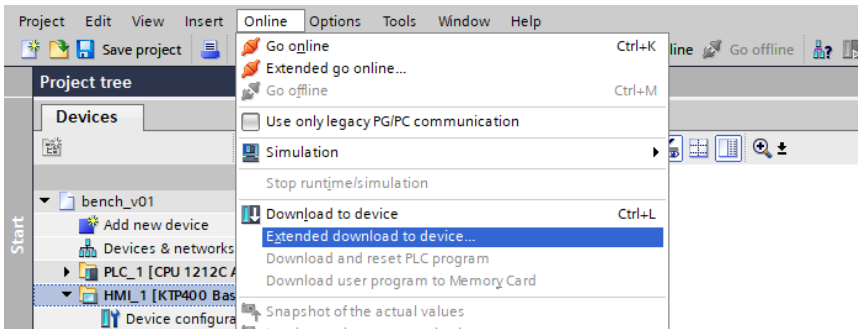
Project Edit View Insert Online Options Tools Window Help

Save project

line Go offline

Project tree

Devices

Start

bench_v01

Add new device

Devices & networks

PLC_1 [CPU 1212C A

HMI_1 [KTP400 Bas

Device configura

Go online Ctrl+K

Extended go online...

Go offline Ctrl+M

Use only legacy PG/PC communication

Simulation

Stop runtime/simulation

Download to device Ctrl+L

Extended download to device...

Download and reset PLC program

Download user program to Memory Card

Snapshot of the actual values

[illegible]